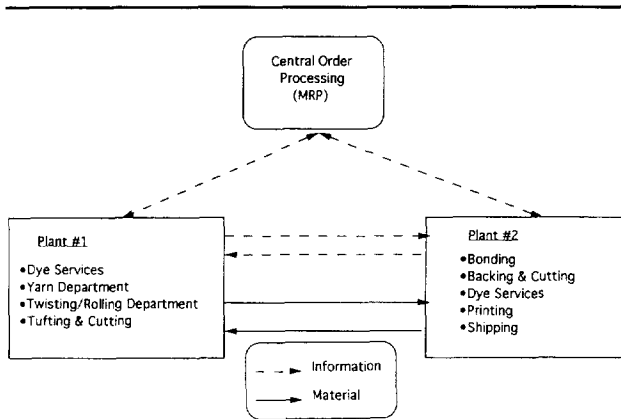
Central Order Processing (MRP)

Plant #1

•Dye Services
•Yarn Department
•Twisting/Rolling Department
•Tufting & Cutting

Plant #2

•Bonding
•Backing & Cutting
•Dye Services
•Printing
•Shipping

Information

Material